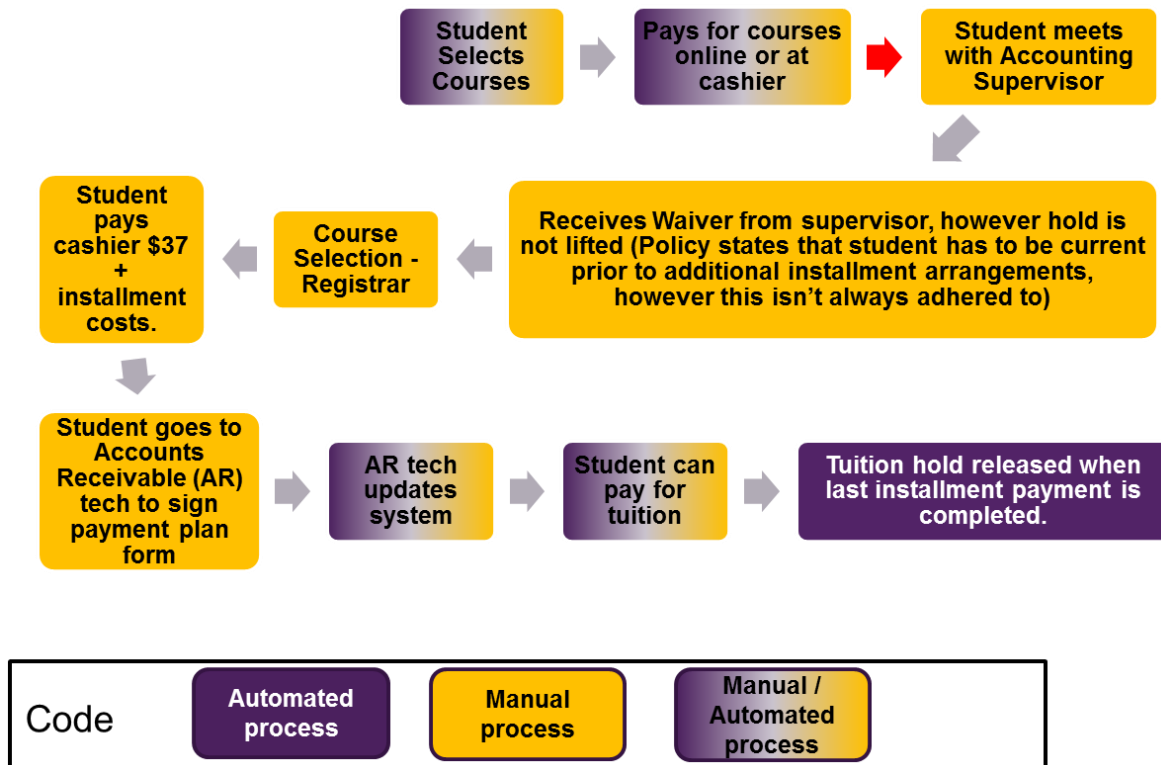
Student Selects Courses

Pays for courses online or at cashier

Student meets with Accounting Supervisor

Receives Waiver from supervisor, however hold is not lifted (Policy states that student has to be current prior to additional installment arrangements, however this isn't always adhered to)

Course Selection - Registrar

Student pays cashier \$37 + installment costs.

Student goes to Accounts Receivable (AR) tech to sign payment plan form

AR tech updates system

Student can pay for tuition

Tuition hold released when last installment payment is completed.

Code

Automated process

Manual process

Manual / Automated process